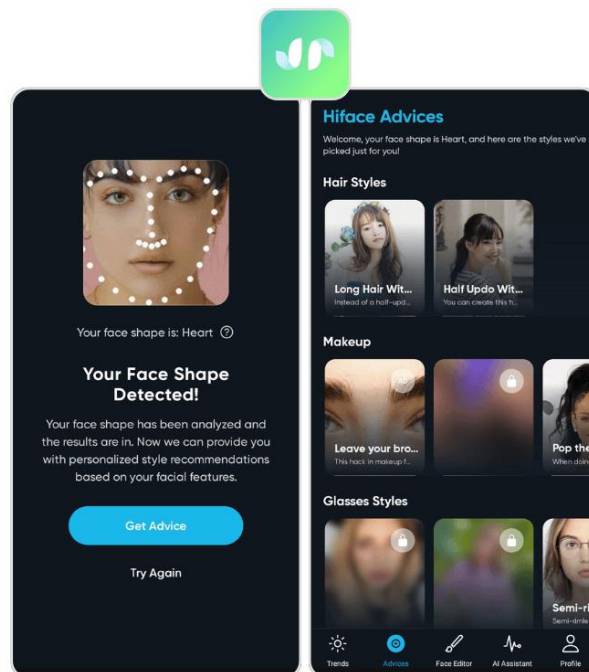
Your face shape is: Heart ?

Your Face Shape Detected!

Your face shape has been analyzed and the results are in. Now we can provide you with personalized style recommendations based on your facial features.

Get Advice

Try Again

Hiface Advices

Welcome, your face shape is Heart, and here are the styles we've picked just for you!

Hair Styles

Long Hair Wit...
Instead of a half-upd...

Half Updo Wit...
You can create this h...

Makeup

Leave your bro...
This hack in makeup f...

Pop the
When doin

Glasses Styles

Semi-ri
Semi-rimle

Trends
Advices
Face Editor
AI Assistant
Profile